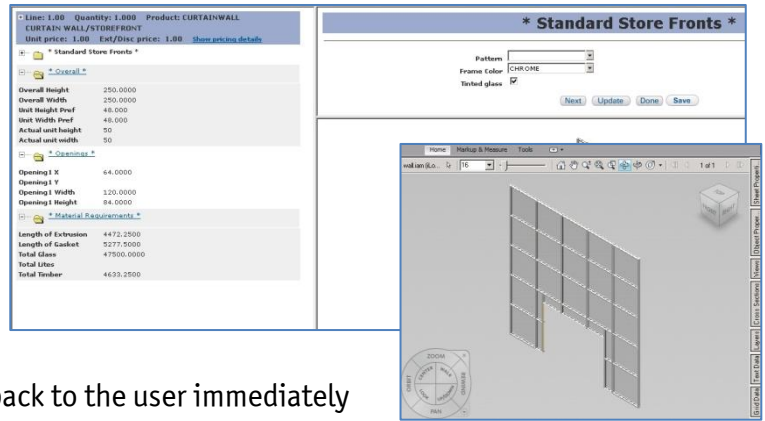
Line: 1.00 Quantity: 1.000 Product: CURTAINWALL
CURTAIN WALL/STOREFRONT
Unit price: 1.00 Ext/Disc price: 1.00 Show pricing details

* Standard Store Fronts *

* Overall *

| | |
|---|---|
| Overall Height | 250.0000 |
| Overall Width | 250.0000 |
| Unit Height Pref | 48.000 |
| Unit Width Pref | 48.000 |
| Actual unit height | 50 |
| Actual unit width | 50 |

* Openings *

| | |
|---|---|
| Opening1 X | 64.0000 |
| Opening1 Y | |
| Opening1 Width | 120.0000 |
| Opening1 Height | 84.0000 |

* Material Requirements *

| | |
|---|---|
| Length of Extrusion | 4472.2500 |
| Length of Gasket | 5277.5000 |
| Total Glass | 47500.0000 |
| Total Lites | |
| Total Timber | 4633.2500 |

* Standard Store Fronts *

Pattern
Frame Color CHROME
Tinted glass

Next Update Done Save

Home Markup & Measure Tools
wall.iam (Lo... 16 1 of 1

Sheet Properties
Object Properties
Views
Cross Sections
Layers
Text Data
Grid Data

ZOOM
PAN

ack to the user immediately